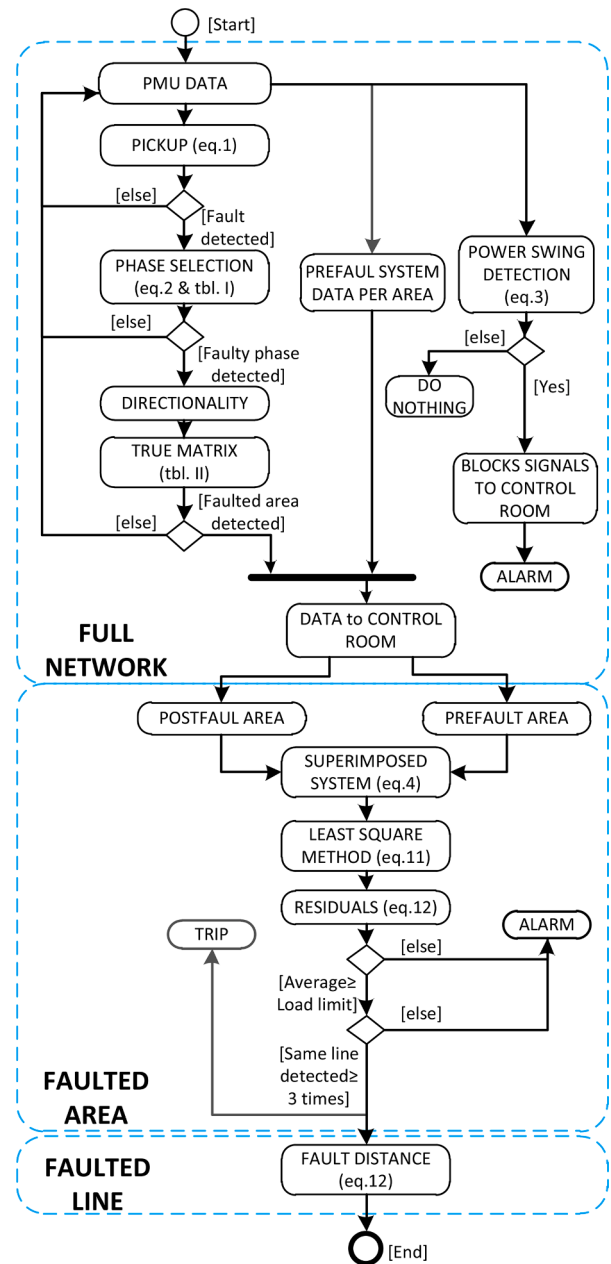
[Start]

PMU DATA

PICKUP (eq.1)

[else]

[Fault detected]

PHASE SELECTION (eq.2 & tbl. I)

[else]

[Faulty phase detected]

DIRECTIONALITY

TRUE MATRIX (tbl. II)

[else]

[Faulted area detected]

PREFAUL SYSTEM DATA PER AREA

POWER SWING DETECTION (eq.3)

[else]

DO NOTHING

[Yes]

BLOCKS SIGNALS TO CONTROL ROOM

ALARM

DATA to CONTROL ROOM

FULL NETWORK

POSTFAUL AREA

PREFAULT AREA

SUPERIMPOSED SYSTEM (eq.4)

LEAST SQUARE METHOD (eq.11)

RESIDUALS (eq.12)

TRIP

ALARM

[else]

[Average≥ Load limit]

[else]

[Same line detected≥ 3 times]

FAULTED AREA

FAULTED LINE

FAULT DISTANCE (eq.12)

[End]